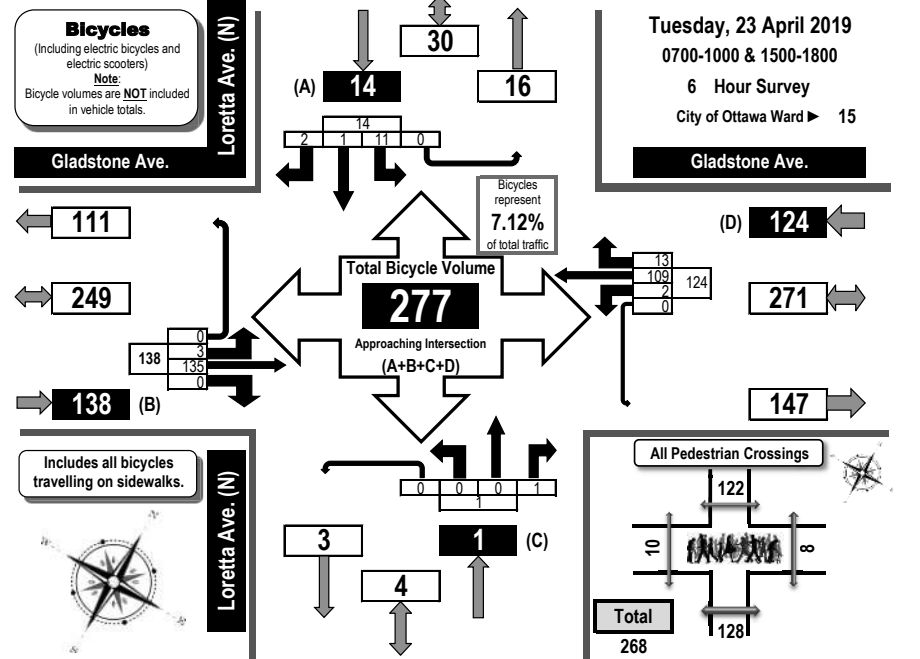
Bicycles
(Including electric bicycles and electric scooters)
Note:
Bicycle volumes are NOT included in vehicle totals.

Loretta Ave. (N)

Gladstone Ave.

30

(A) 14

16

Tuesday, 23 April 2019
0700-1000 & 1500-1800
6 Hour Survey
City of Ottawa Ward ▶ 15

Gladstone Ave.

14
2 1 11 0

Bicycles represent
7.12%
of total traffic

111

249

138 (B)

Total Bicycle Volume
277
Approaching Intersection
(A+B+C+D)

(D) 124

13
109
2
0
124

271

147

0
3
135
0
138

Includes all bicycles travelling on sidewalks.

Loretta Ave. (N)

0 0 0 1
1

3

4

1 (C)

All Pedestrian Crossings
122
10
8
128
Total
268